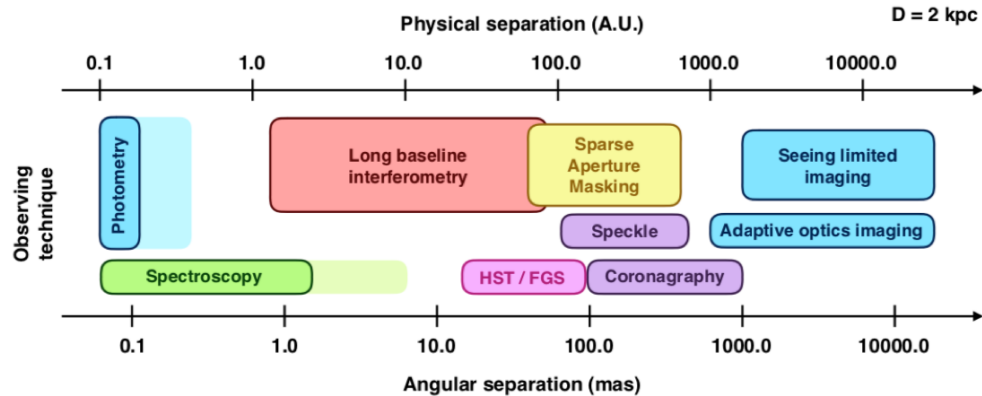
Physical separation (A.U.)

D = 2 kpc

0.1
1.0
10.0
100.0
1000.0
10000.0

Observing technique

Photometry

Long baseline interferometry

Sparse Aperture Masking

Seeing limited imaging

Speckle

Adaptive optics imaging

Spectroscopy

HST / FGS

Coronagraphy

0.1
1.0
10.0
100.0
1000.0
10000.0

Angular separation (mas)